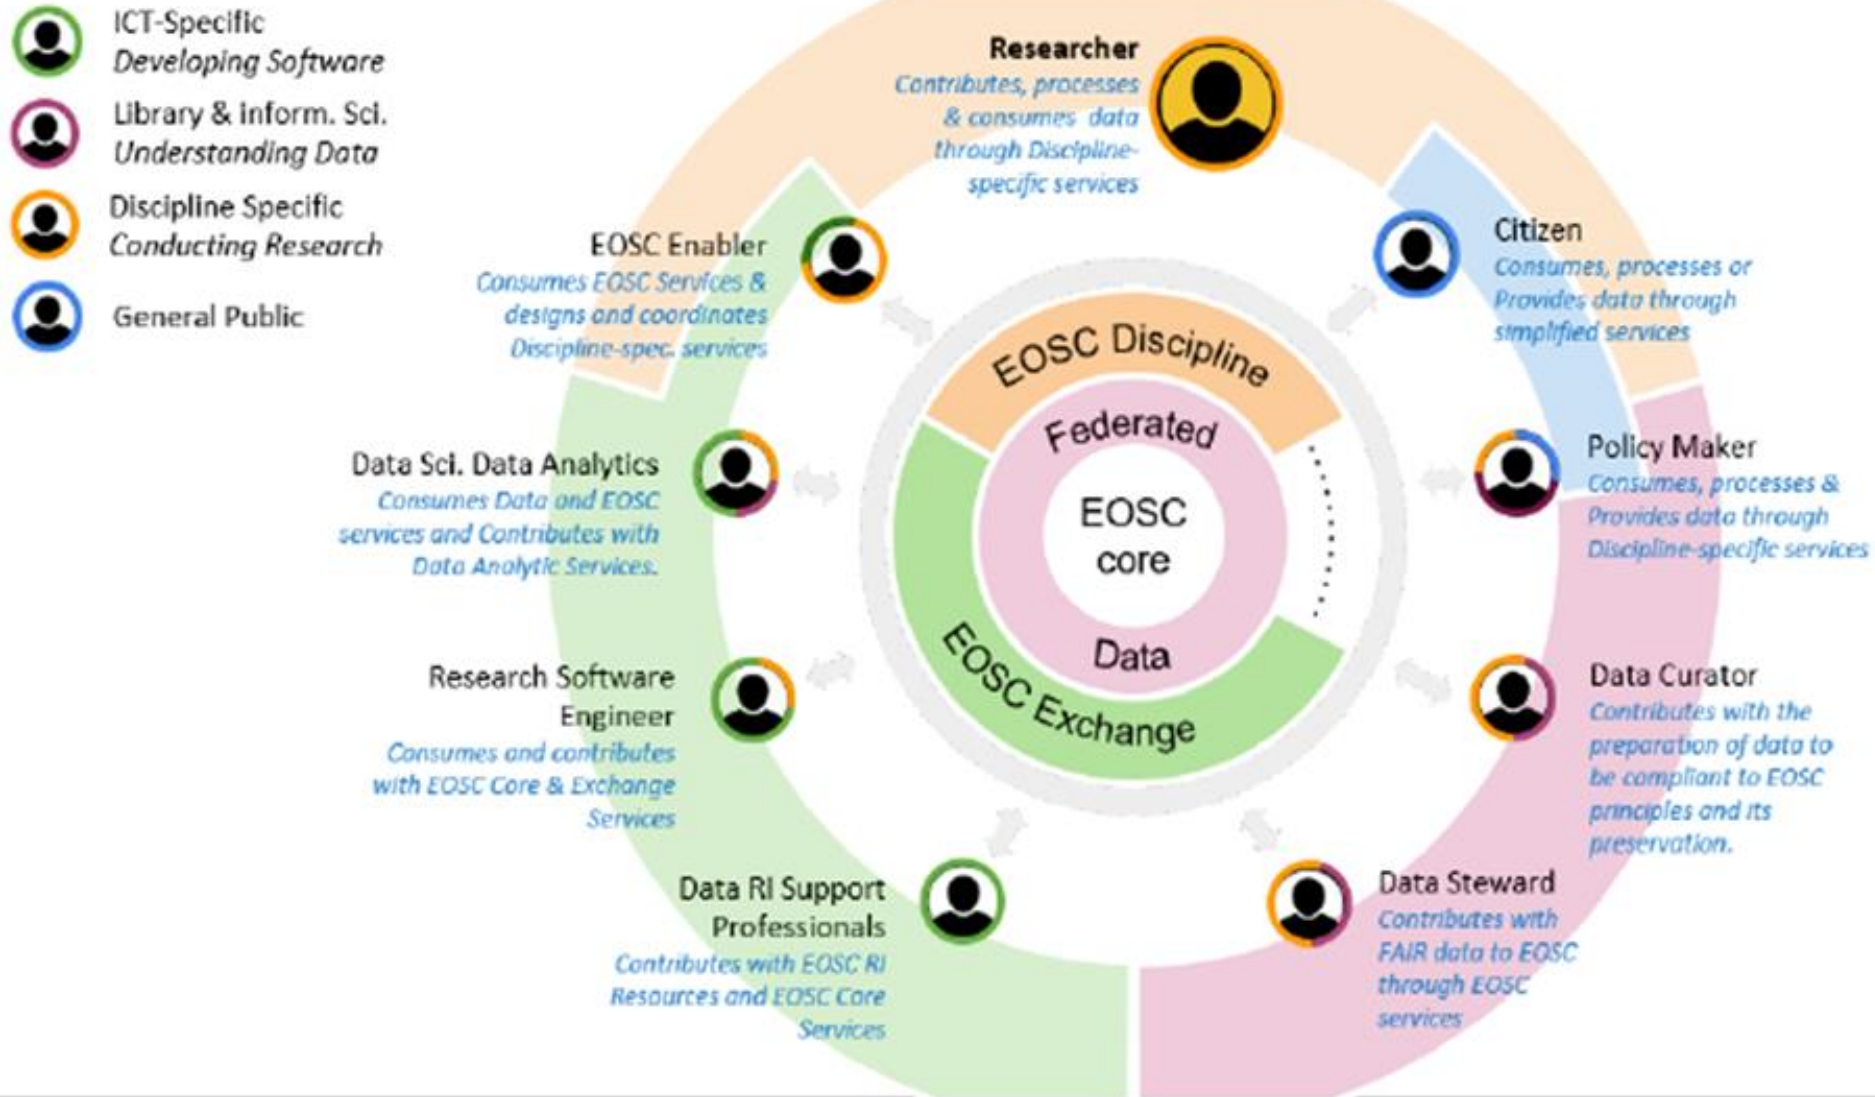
ICT-Specific
Developing Software

Library & inform. Sci.
Understanding Data

Discipline Specific
Conducting Research

General Public

Researcher
Contributes, processes & consumes data through Discipline-specific services

EOSC Enabler
Consumes EOSC Services & designs and coordinates Discipline-spec. services

Citizen
Consumes, processes or Provides data through simplified services

Data Sci. Data Analytics
Consumes Data and EOSC services and Contributes with Data Analytic Services.

Policy Maker
Consumes, processes & Provides data through Discipline-specific services

Research Software Engineer
Consumes and contributes with EOSC Core & Exchange Services

Data Curator
Contributes with the preparation of data to be compliant to EOSC principles and its preservation.

Data RI Support Professionals
Contributes with EOSC RI Resources and EOSC Core Services

Data Steward
Contributes with FAIR data to EOSC through EOSC services

EOSC Discipline
Federated
EOSC core
Data
EOSC Exchange